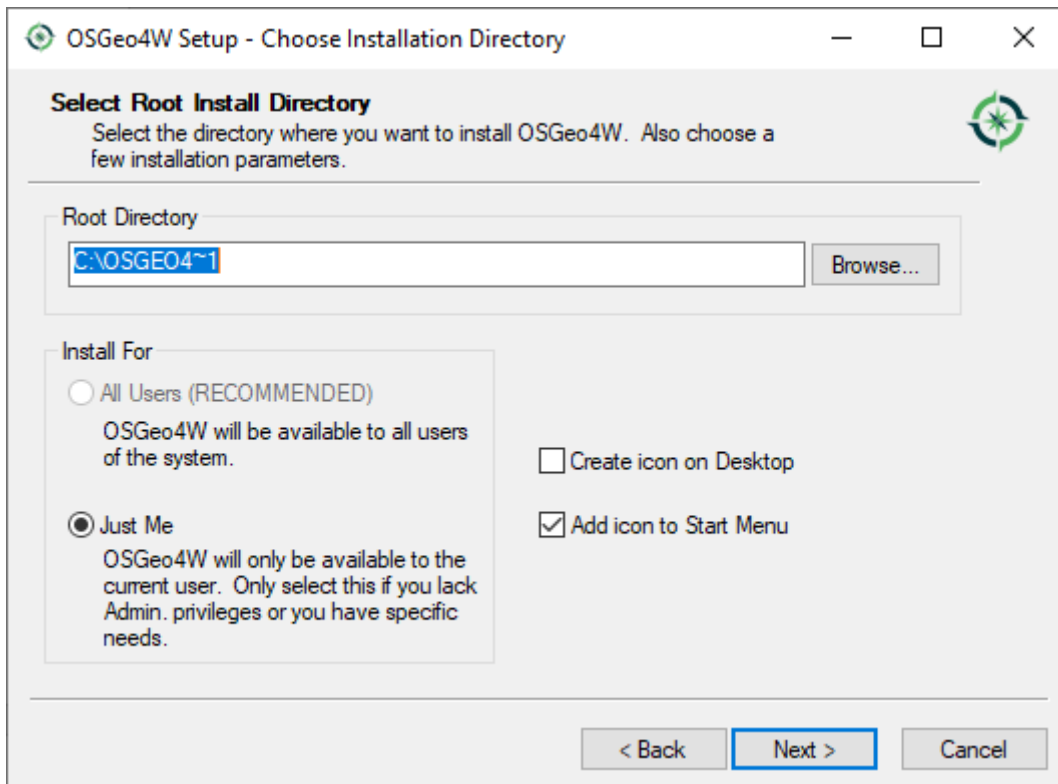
OSGeo4W Setup - Choose Installation Directory

Select Root Install Directory
Select the directory where you want to install OSGeo4W. Also choose a few installation parameters.

Root Directory
C:\OSGEO4~1
Browse...

Install For
All Users (RECOMMENDED)
OSGeo4W will be available to all users of the system.

Just Me
OSGeo4W will only be available to the current user. Only select this if you lack Admin. privileges or you have specific needs.

Create icon on Desktop
Add icon to Start Menu

< Back
Next >
Cancel